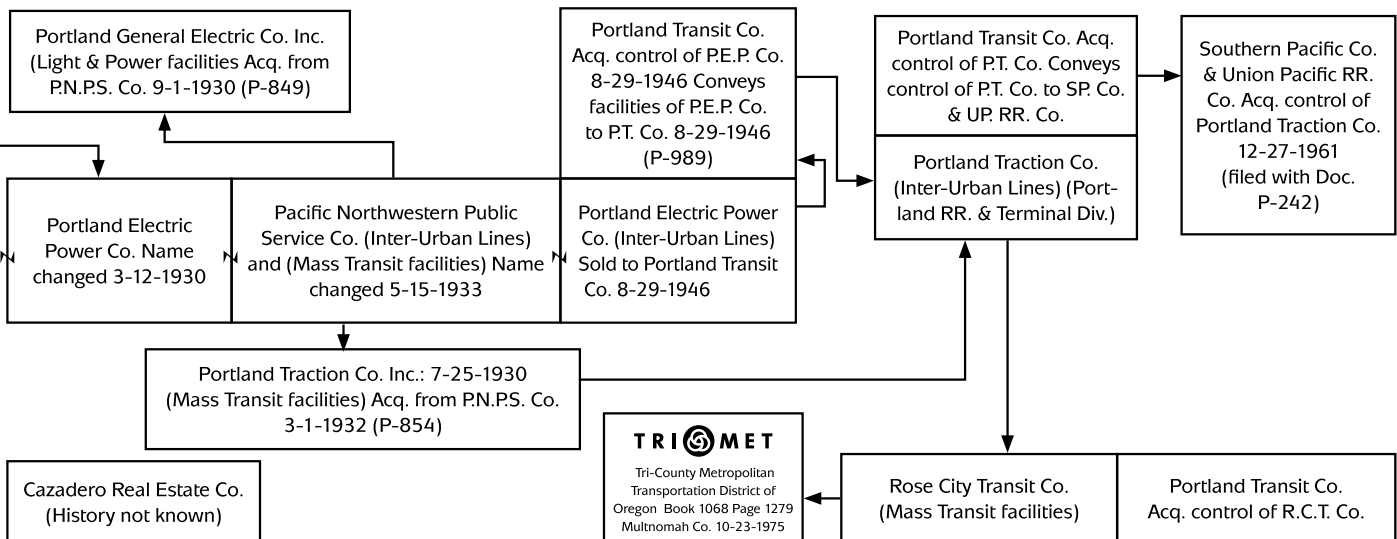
Portland General Electric Co. Inc. (Light & Power facilities Acq. from P.N.P.S. Co. 9-1-1930 (P-849)

Portland Transit Co. Acq. control of P.E.P. Co. 8-29-1946 Conveys facilities of P.E.P. Co. to P.T. Co. 8-29-1946 (P-989)

Portland Transit Co. Acq. control of P.T. Co. Conveys control of P.T. Co. to SP. Co. & UP. RR. Co.

Southern Pacific Co. & Union Pacific RR. Co. Acq. control of Portland Traction Co. 12-27-1961 (filed with Doc. P-242)

Portland Electric Power Co. Name changed 3-12-1930

Pacific Northwestern Public Service Co. (Inter-Urban Lines) and (Mass Transit facilities) Name changed 5-15-1933

Portland Electric Power Co. (Inter-Urban Lines) Sold to Portland Transit Co. 8-29-1946

Portland Traction Co. (Inter-Urban Lines) (Portland RR. & Terminal Div.)

Portland Traction Co. Inc.: 7-25-1930 (Mass Transit facilities) Acq. from P.N.P.S. Co. 3-1-1932 (P-854)

TRI MET

Tri-County Metropolitan Transportation District of Oregon Book 1068 Page 1279 Multnomah Co. 10-23-1975

Cazadero Real Estate Co. (History not known)

Rose City Transit Co. (Mass Transit facilities)

Portland Transit Co. Acq. control of R.C.T. Co.